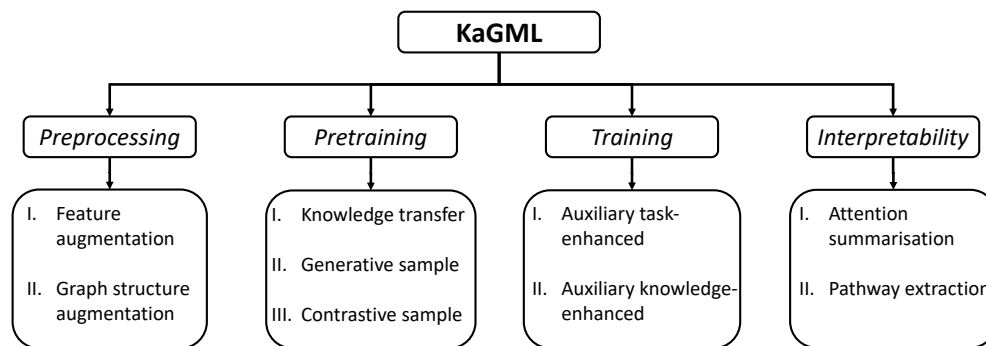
KaGML

Preprocessing

I. Feature augmentation

II. Graph structure augmentation

Pretraining

I. Knowledge transfer

II. Generative sample

III. Contrastive sample

Training

I. Auxiliary task-enhanced

II. Auxiliary knowledge-enhanced

Interpretability

I. Attention summarisation

II. Pathway extraction